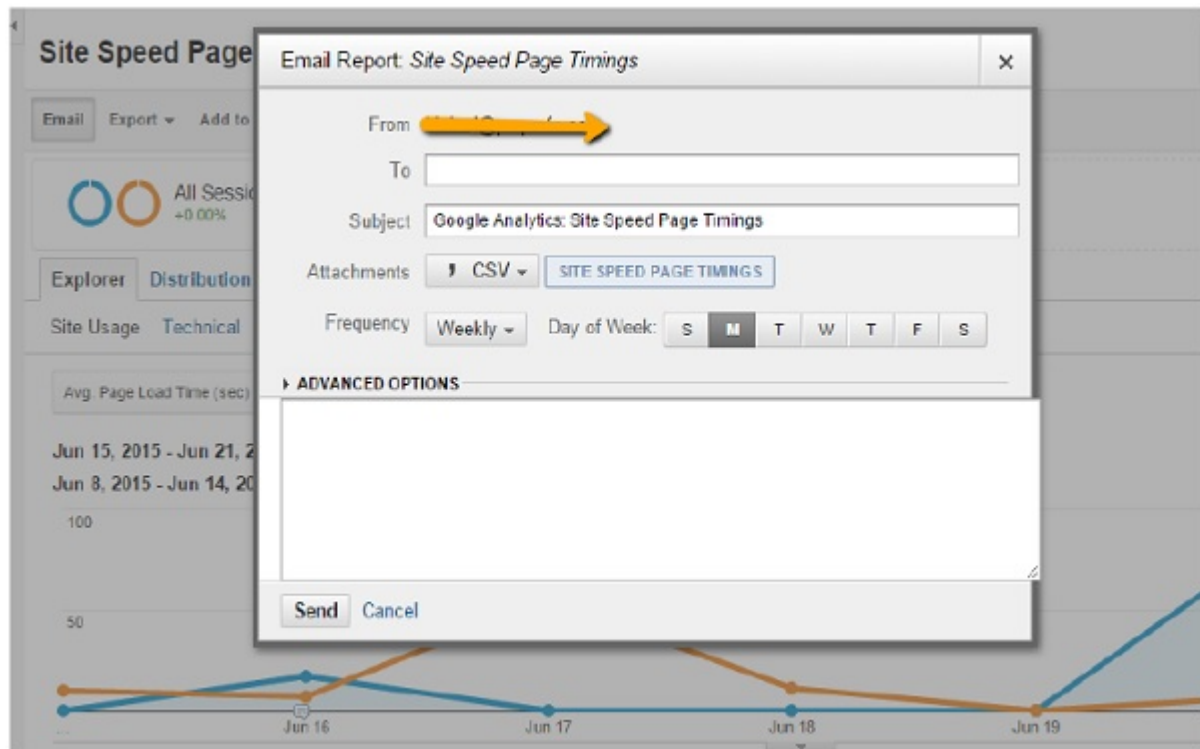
Site Speed Page

Email Export Add to

All Sessio
+0.00%

Explorer Distribution

Site Usage Technical

Avg. Page Load Time (sec)

Jun 15, 2015 - Jun 21, 2
Jun 8, 2015 - Jun 14, 20

100

50

Jun 16 Jun 17 Jun 18 Jun 19

Email Report: Site Speed Page Timings ×

From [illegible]

To

Subject Google Analytics: Site Speed Page Timings

Attachments CSV SITE SPEED PAGE TIMINGS

Frequency Weekly Day of Week: S M T W T F S

ADVANCED OPTIONS

Send Cancel